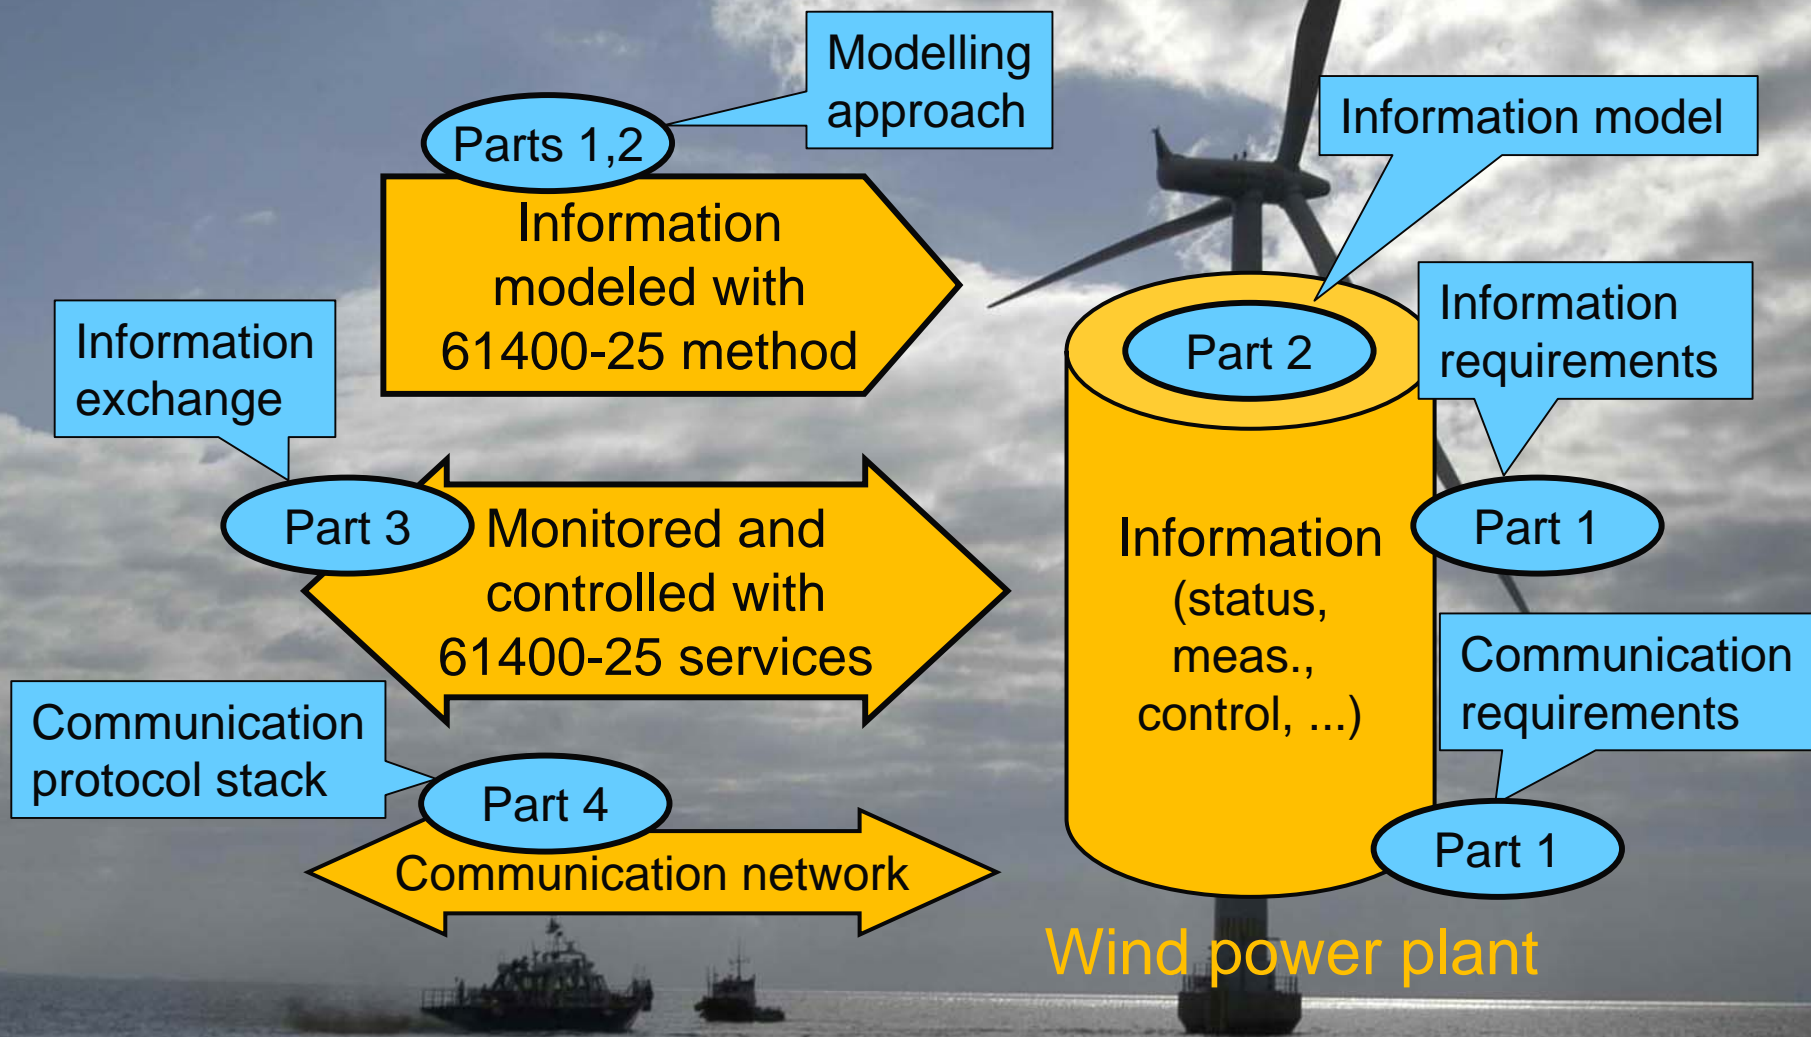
Modelling approach

Parts 1,2

Information modeled with 61400-25 method

Information model

Part 2

Information requirements

Information exchange

Part 3

Monitored and controlled with 61400-25 services

Information (status, meas., control, ...)

Part 1

Communication requirements

Communication protocol stack

Part 4

Communication network

Part 1

Wind power plant